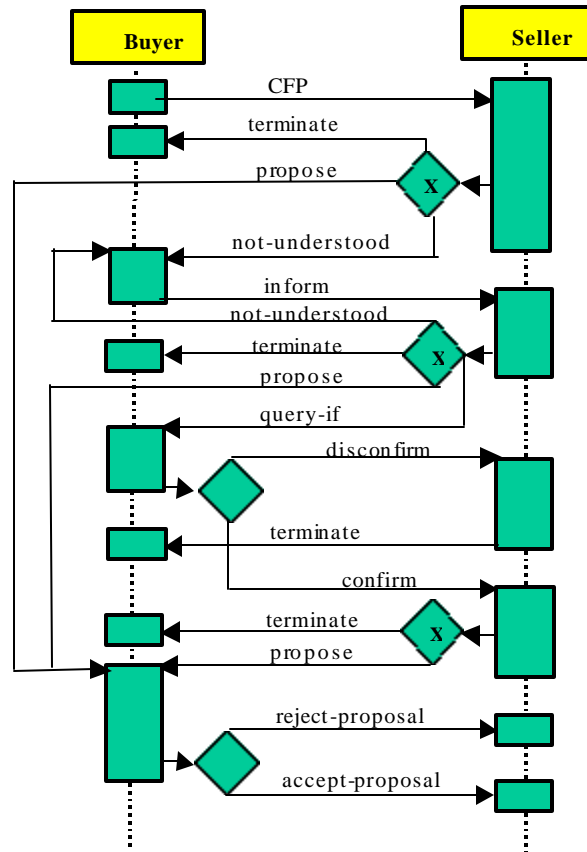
Buyer

Seller

CFP

terminate

propose

x

not-understood

inform

not-understood

terminate

x

propose

query-if

disconfirm

terminate

confirm

terminate

x

propose

reject-proposal

accept-proposal